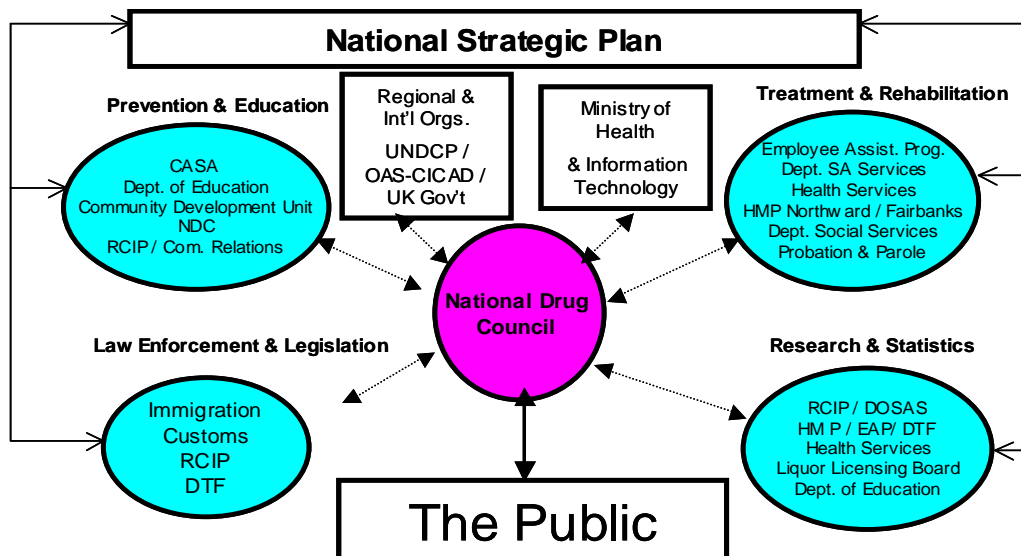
National Strategic Plan

Prevention & Education

CASA
Dept. of Education
Community Development Unit
NDC
RCIP / Com. Relations

Regional & Int'l Orgs.
UNDCP / OAS-CICAD / UK Gov't

Ministry of Health
& Information Technology

Treatment & Rehabilitation

Employee Assist. Prog.
Dept. SA Services
Health Services
HMP Northward / Fairbanks
Dept. Social Services
Probation & Parole

National Drug Council

Law Enforcement & Legislation

Immigration
Customs
RCIP
DTF

Research & Statistics

RCIP / DOSAS
HMP / EAP / DTF
Health Services
Liquor Licensing Board
Dept. of Education

The Public